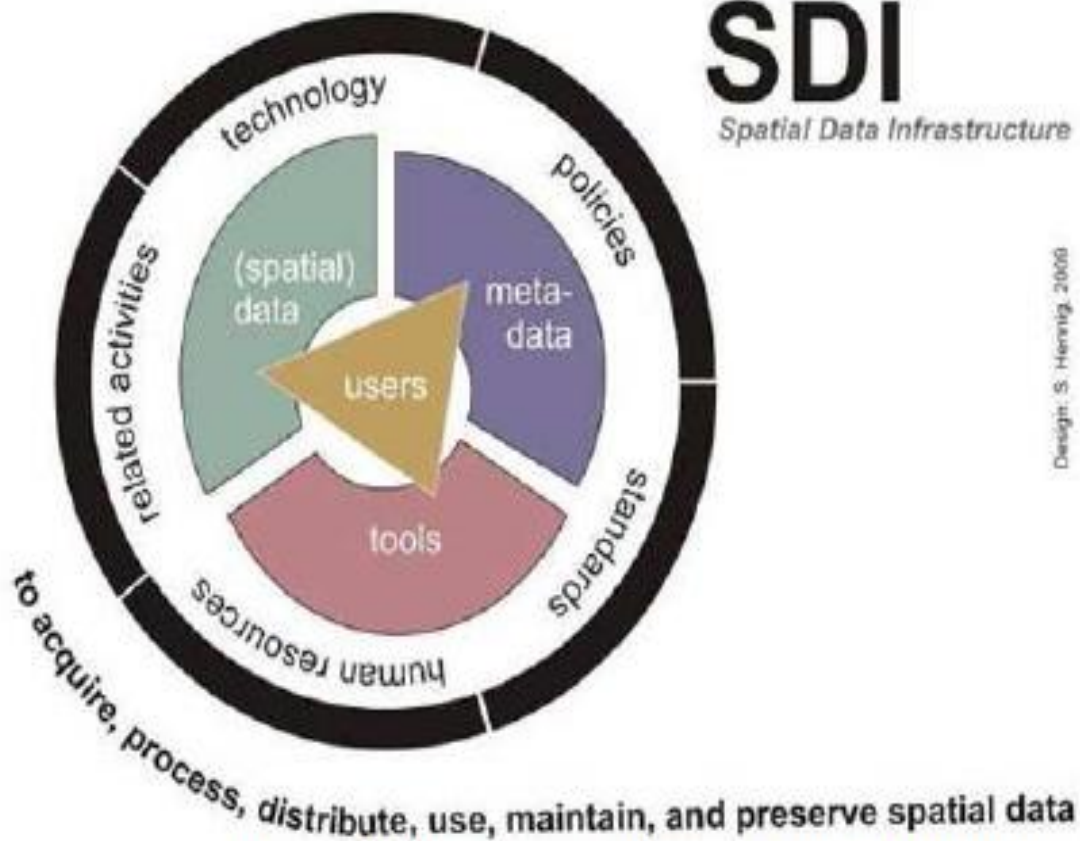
SDI
Spatial Data Infrastructure

technology

policies

standards

human resources

related activities

(spatial) data

meta-data

users

tools

Design: S. Hennig, 2009

to acquire, process, distribute, use, maintain, and preserve spatial data